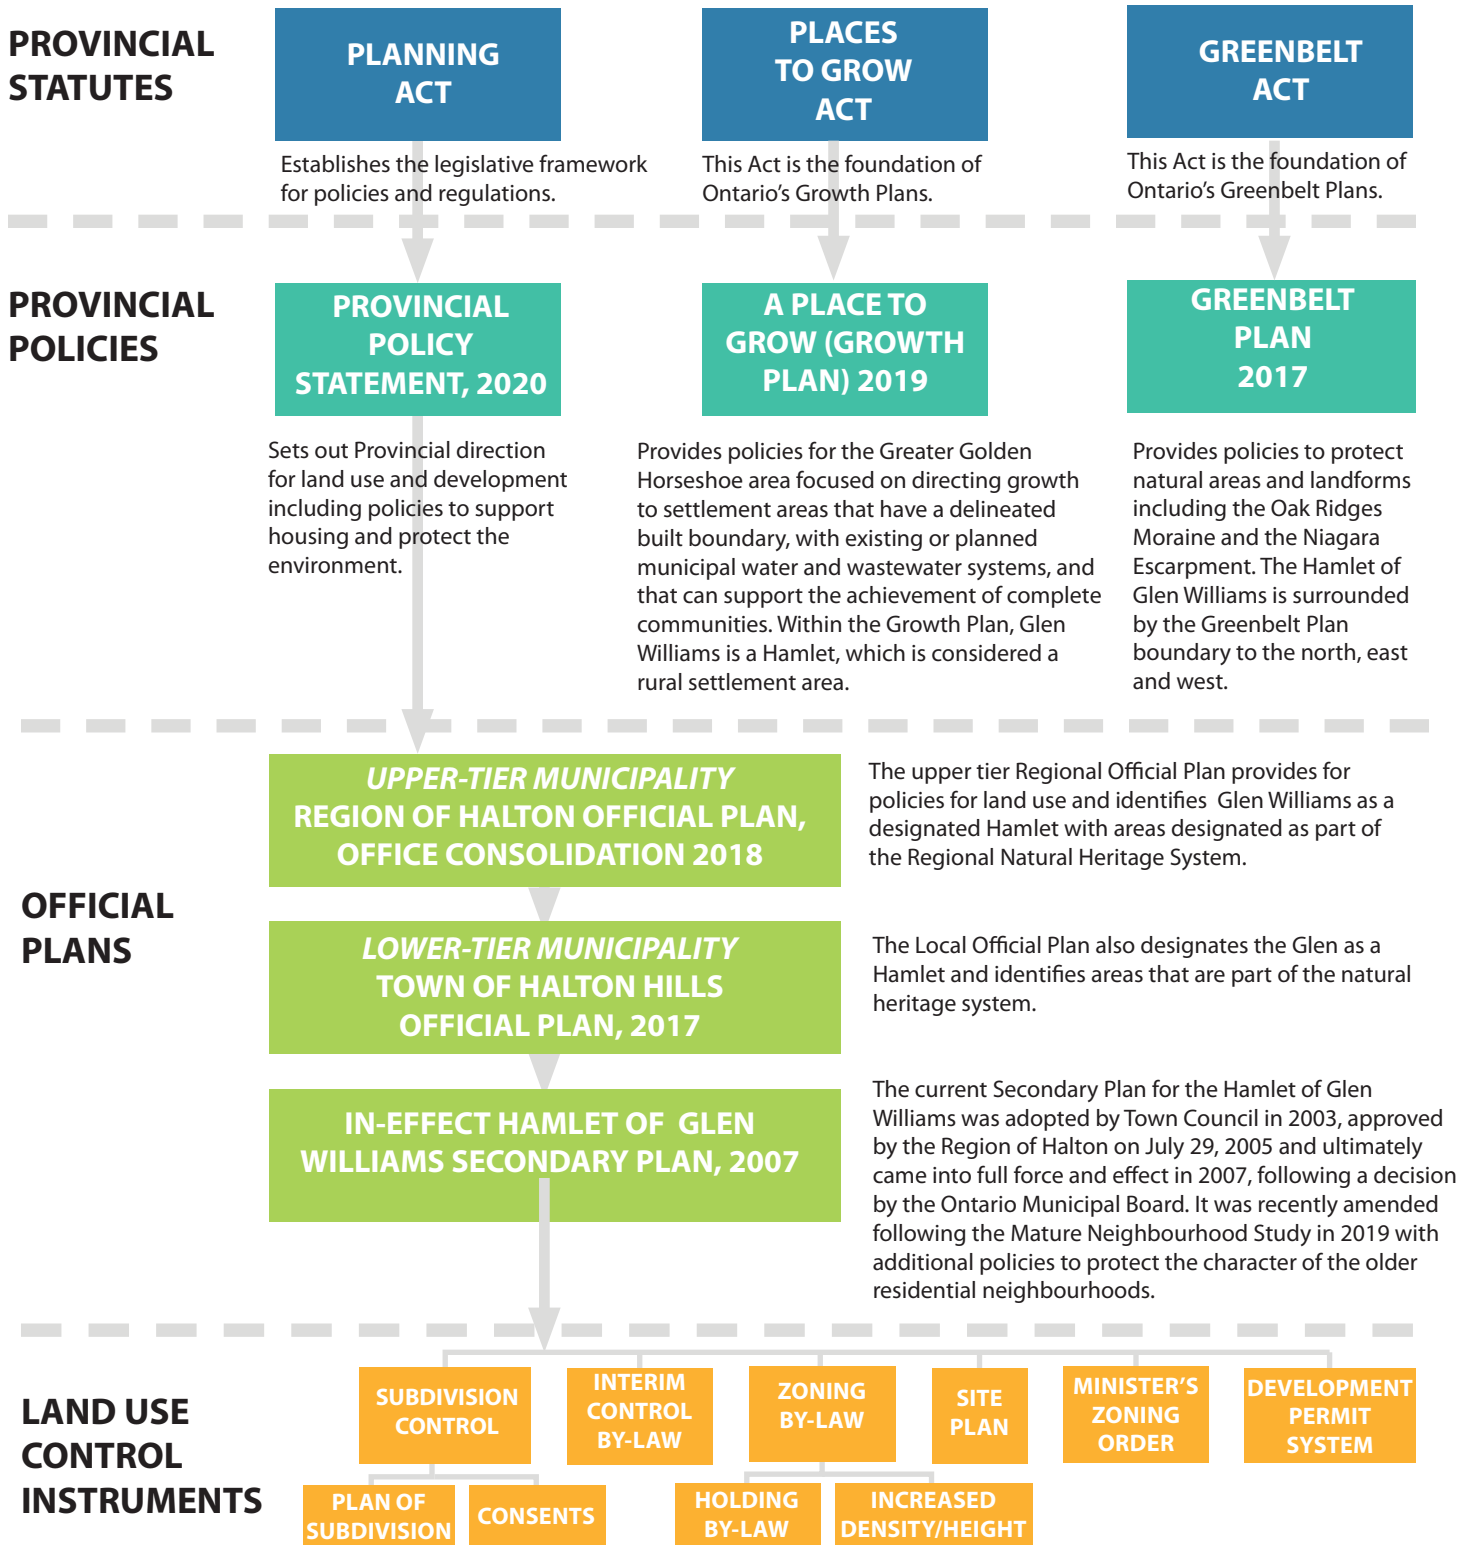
PROVINCIAL STATUTES

PLANNING ACT

Establishes the legislative framework for policies and regulations.

PLACES TO GROW ACT

This Act is the foundation of Ontario's Growth Plans.

GREENBELT ACT

This Act is the foundation of Ontario's Greenbelt Plans.

PROVINCIAL POLICIES

PROVINCIAL POLICY STATEMENT, 2020

Sets out Provincial direction for land use and development including policies to support housing and protect the environment.

A PLACE TO GROW (GROWTH PLAN) 2019

Provides policies for the Greater Golden Horseshoe area focused on directing growth to settlement areas that have a delineated built boundary, with existing or planned municipal water and wastewater systems, and that can support the achievement of complete communities. Within the Growth Plan, Glen Williams is a Hamlet, which is considered a rural settlement area.

GREENBELT PLAN 2017

Provides policies to protect natural areas and landforms including the Oak Ridges Moraine and the Niagara Escarpment. The Hamlet of Glen Williams is surrounded by the Greenbelt Plan boundary to the north, east and west.

OFFICIAL PLANS

UPPER-TIER MUNICIPALITY
REGION OF HALTON OFFICIAL PLAN, OFFICE CONSOLIDATION 2018

The upper tier Regional Official Plan provides for policies for land use and identifies Glen Williams as a designated Hamlet with areas designated as part of the Regional Natural Heritage System.

LOWER-TIER MUNICIPALITY
TOWN OF HALTON HILLS OFFICIAL PLAN, 2017

The Local Official Plan also designates the Glen as a Hamlet and identifies areas that are part of the natural heritage system.

IN-EFFECT HAMLET OF GLEN WILLIAMS SECONDARY PLAN, 2007

The current Secondary Plan for the Hamlet of Glen Williams was adopted by Town Council in 2003, approved by the Region of Halton on July 29, 2005 and ultimately came into full force and effect in 2007, following a decision by the Ontario Municipal Board. It was recently amended following the Mature Neighbourhood Study in 2019 with additional policies to protect the character of the older residential neighbourhoods.

LAND USE CONTROL INSTRUMENTS

SUBDIVISION CONTROL

INTERIM CONTROL BY-LAW

ZONING BY-LAW

SITE PLAN

MINISTER'S ZONING ORDER

DEVELOPMENT PERMIT SYSTEM

PLAN OF SUBDIVISION

CONSENTS

HOLDING BY-LAW

INCREASED DENSITY/HEIGHT